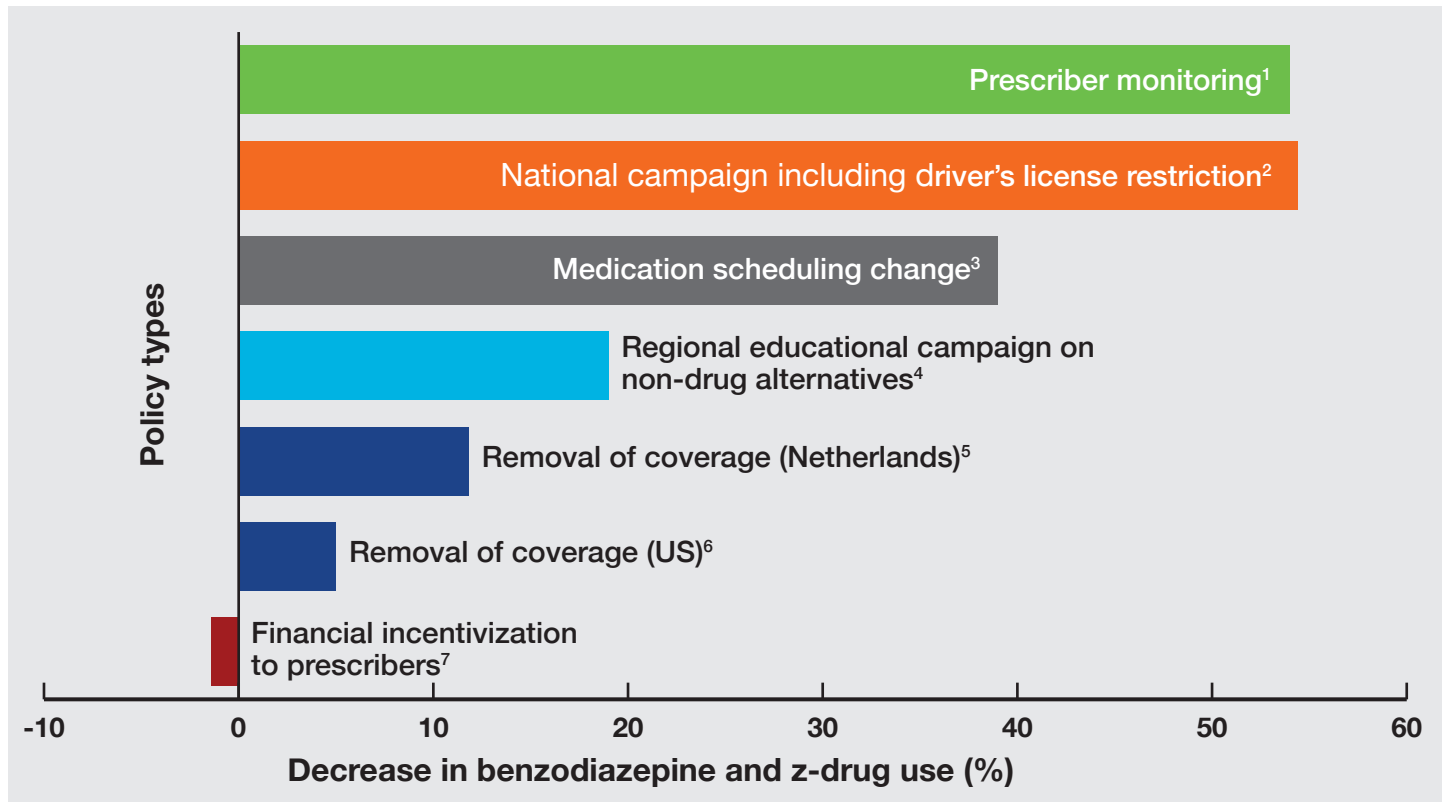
Policy types

Prescriber monitoring$^1$

National campaign including driver's license restriction$^2$

Medication scheduling change$^3$

Regional educational campaign on non-drug alternatives$^4$

Removal of coverage (Netherlands)$^5$

Removal of coverage (US)$^6$

Financial incentivization to prescribers$^7$

-10 0 10 20 30 40 50 60

Decrease in benzodiazepine and z-drug use (%)